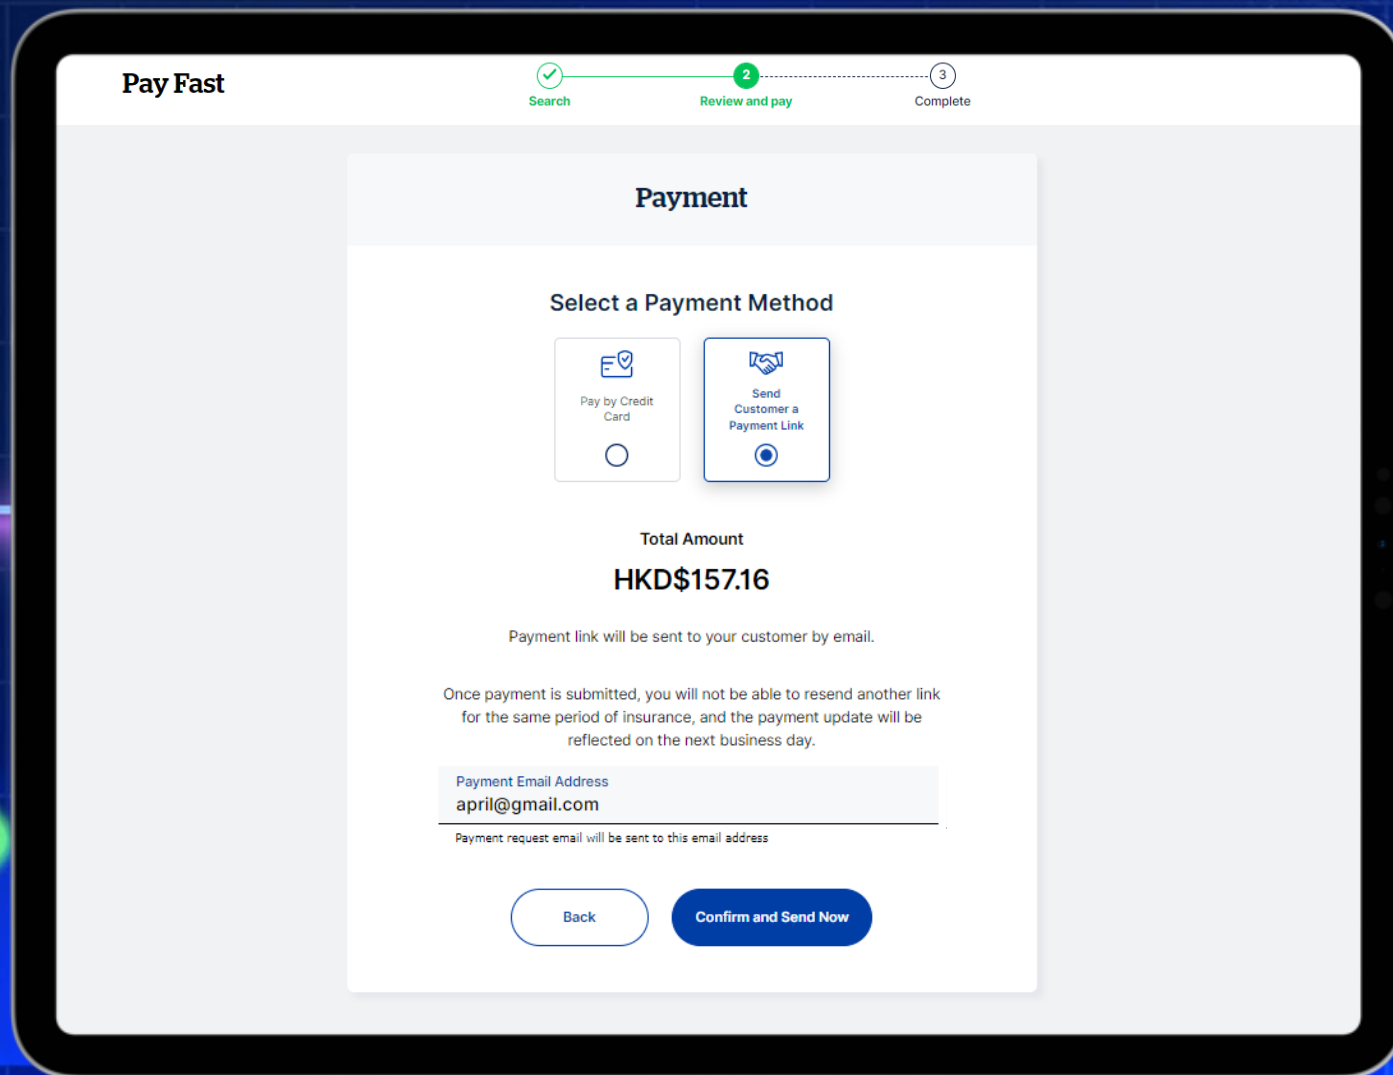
Pay Fast

Search
2
Review and pay
3
Complete

Payment

Select a Payment Method

Pay by Credit Card

Send Customer a Payment Link

Total Amount

HKD$157.16

Payment link will be sent to your customer by email.

Once payment is submitted, you will not be able to resend another link for the same period of insurance, and the payment update will be reflected on the next business day.

Payment Email Address
april@gmail.com

Payment request email will be sent to this email address

Back

Confirm and Send Now